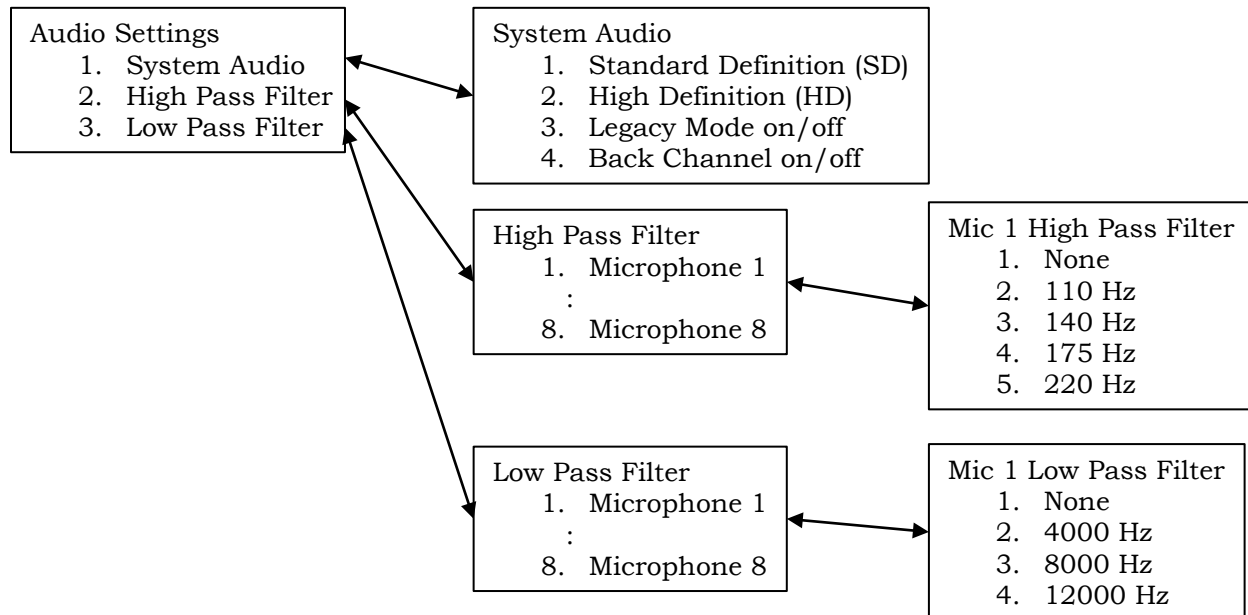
Audio Settings
1. System Audio
2. High Pass Filter
3. Low Pass Filter

System Audio
1. Standard Definition (SD)
2. High Definition (HD)
3. Legacy Mode on/off
4. Back Channel on/off

High Pass Filter
1. Microphone 1
:
8. Microphone 8

Mic 1 High Pass Filter
1. None
2. 110 Hz
3. 140 Hz
4. 175 Hz
5. 220 Hz

Low Pass Filter
1. Microphone 1
:
8. Microphone 8

Mic 1 Low Pass Filter
1. None
2. 4000 Hz
3. 8000 Hz
4. 12000 Hz